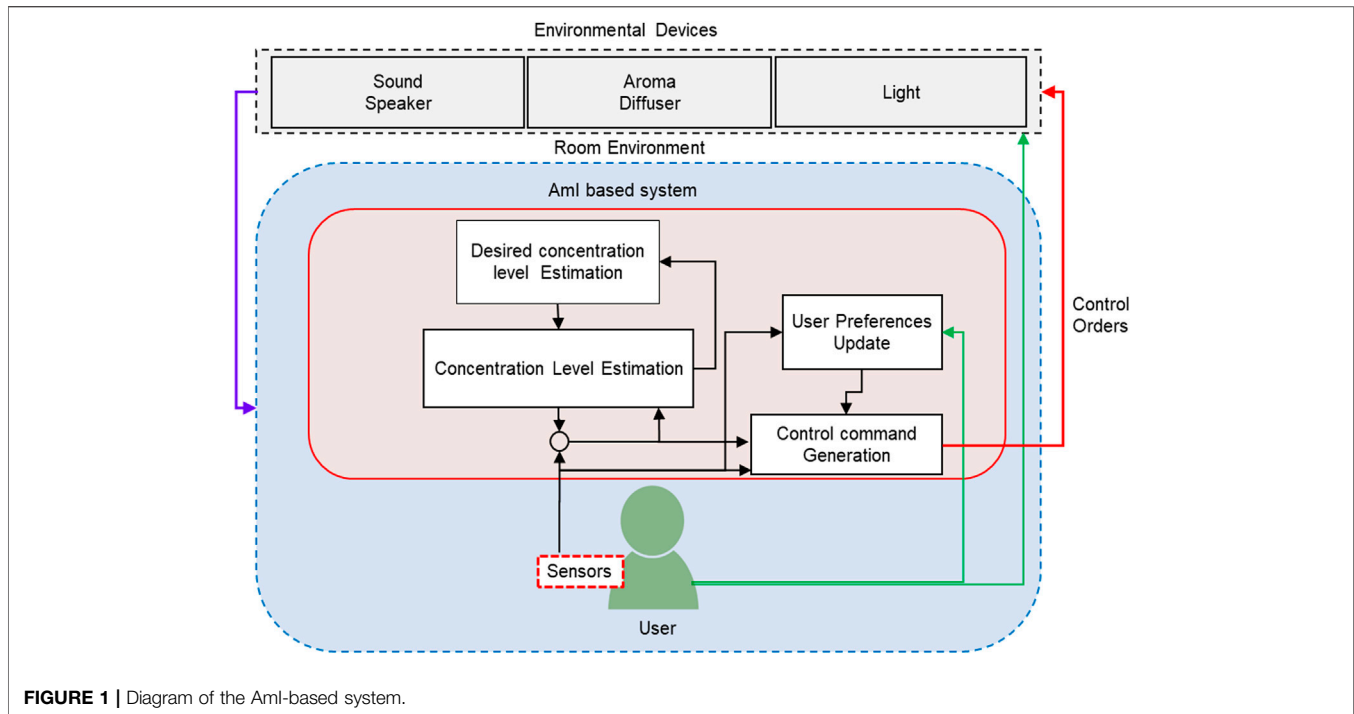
Environmental Devices

Sound Speaker

Aroma Diffuser

Light

Room Environment

AmI based system

Desired concentration level Estimation

Concentration Level Estimation

User Preferences Update

Control command Generation

Control Orders

Sensors

User

**FIGURE 1 |** Diagram of the AmI-based system.